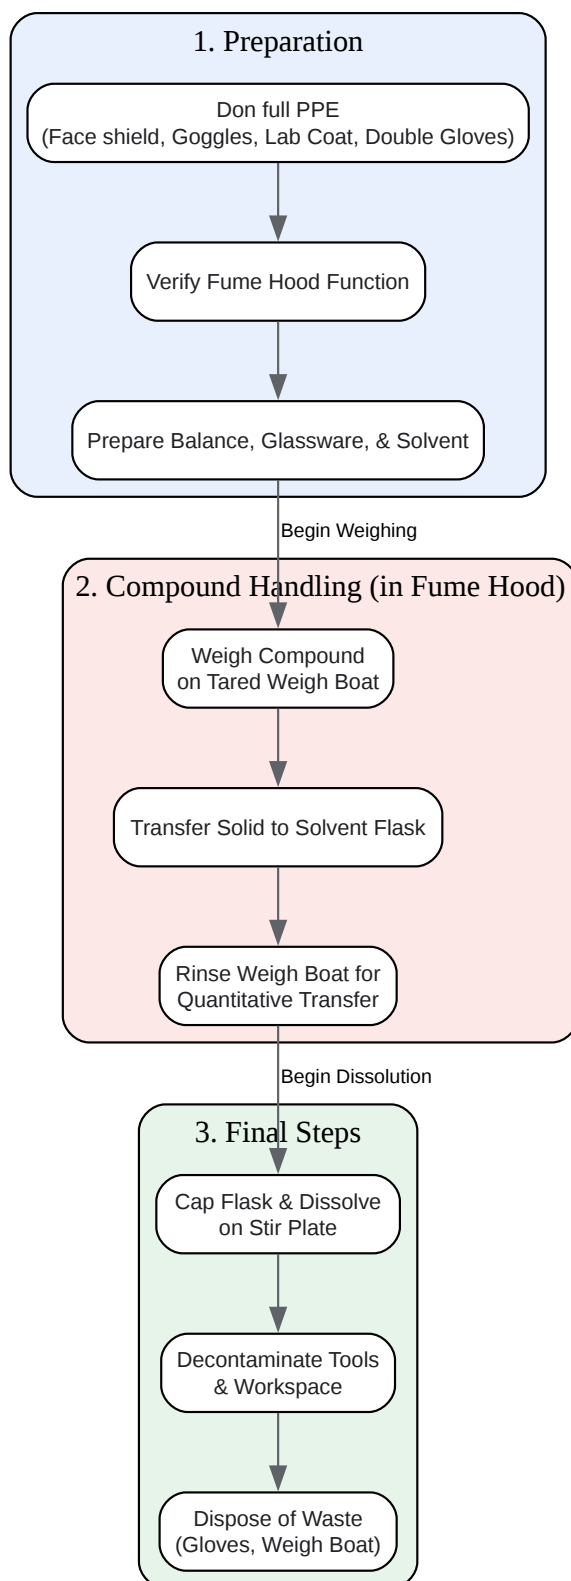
1. Preparation

Don full PPE
(Face shield, Goggles, Lab Coat, Double Gloves)

Verify Fume Hood Function

Prepare Balance, Glassware, & Solvent

Begin Weighing

2. Compound Handling (in Fume Hood)

Weigh Compound
on Tared Weigh Boat

Transfer Solid to Solvent Flask

Rinse Weigh Boat for
Quantitative Transfer

Begin Dissolution

3. Final Steps

Cap Flask & Dissolve
on Stir Plate

Decontaminate Tools
& Workspace

Dispose of Waste
(Gloves, Weigh Boat)